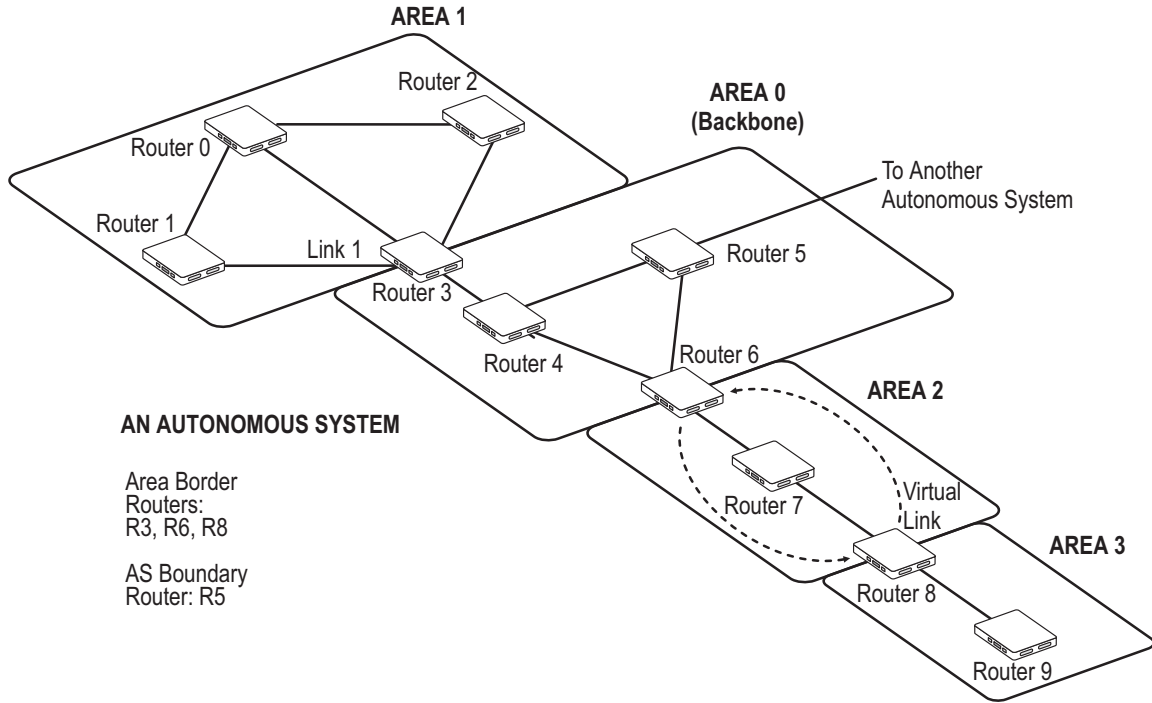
AREA 1

Router 2

Router 0

AREA 0
(Backbone)

To Another
Autonomous System

Router 1

Link 1

Router 5

Router 3

Router 4

Router 6

AREA 2

AN AUTONOMOUS SYSTEM

Area Border
Routers:
R3, R6, R8

Router 7

Virtual
Link

AREA 3

AS Boundary
Router: R5

Router 8

Router 9